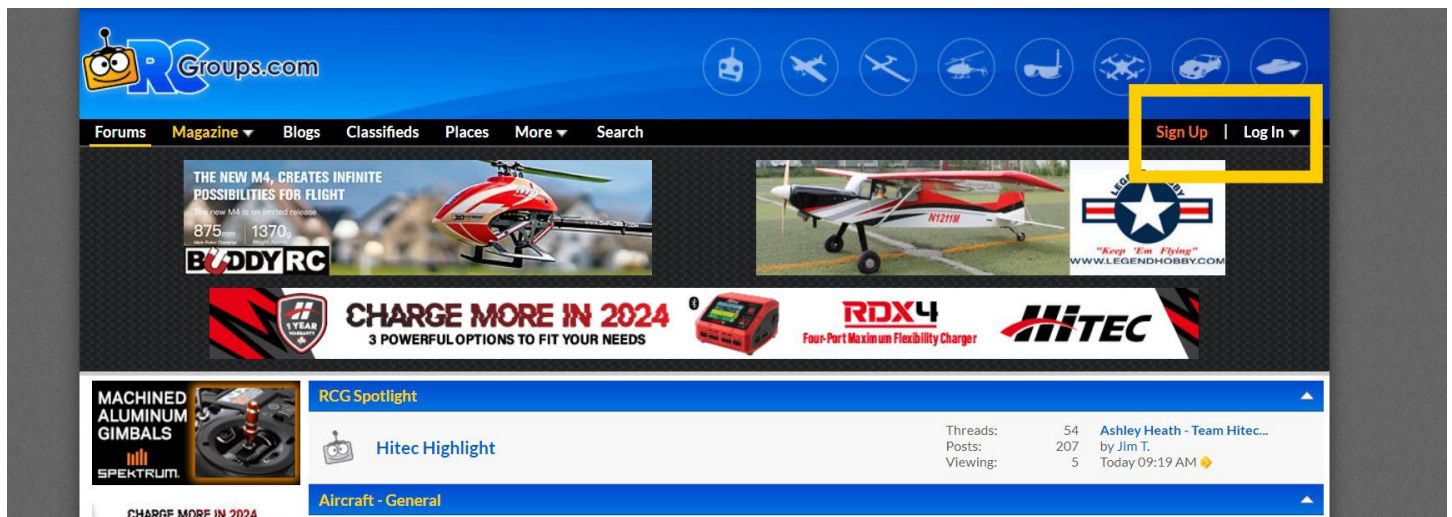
RCGroups.com

Forums Magazine Blogs Classifieds Places More Search

Sign Up | Log In

THE NEW M4, CREATES INFINITE POSSIBILITIES FOR FLIGHT
The new M4 is on limited release
875mm 1370g
BUDDY RC

N1211M

"Keep 'Em Flying"
WWW.LEGENDHOBBY.COM

1 YEAR
CHARGE MORE IN 2024
3 POWERFUL OPTIONS TO FIT YOUR NEEDS
RDX4
Four-Port Maximum Flexibility Charger
HITEC

MACHINED ALUMINUM GIMBALS
SPEKTRUM.

RCG Spotlight

Hitec Highlight

| Threads: | 54 |
|---|---|
| Posts: | 207 |
| Viewing: | 5 |

Ashley Heath - Team Hitec...
by Jim T.
Today 09:19 AM

Aircraft - General

CHARGE MORE IN 2024